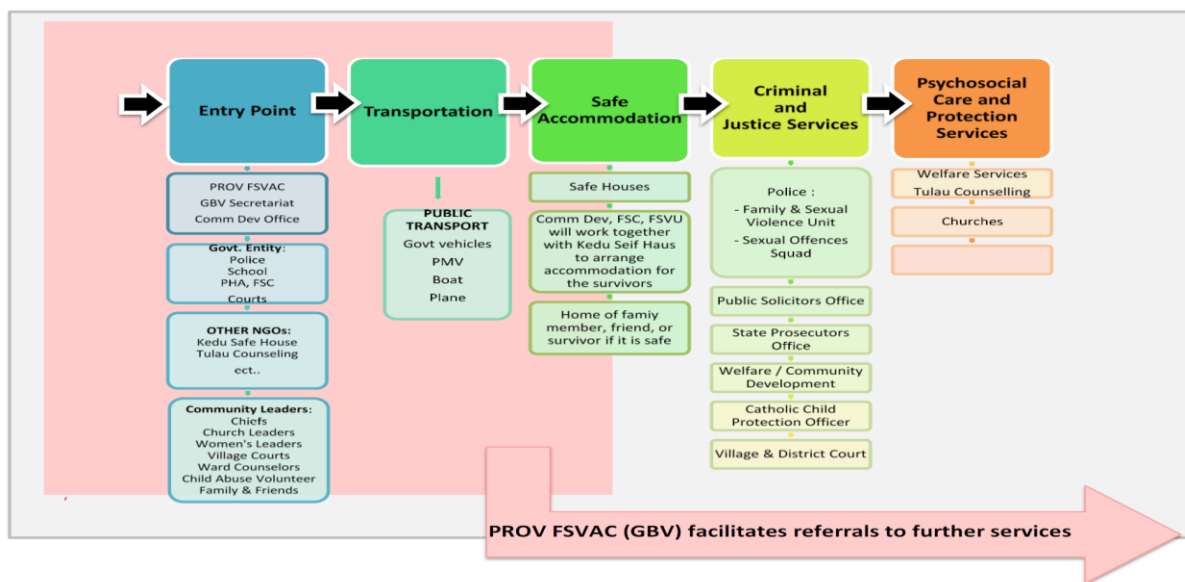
Entry Point

Transportation

Safe Accommodation

Criminal and Justice Services

Psychosocial Care and Protection Services

PROV FSVAC
GBV Secretariat
Comm Dev Office

Govt. Entity:
Police
School
PHA, FSC
Courts

OTHER NGOs:
Kedu Safe House
Tulau Counseling
ect..

Community Leaders:
Chiefs
Church Leaders
Women's Leaders
Village Courts
Ward Counselors
Child Abuse Volunteer
Family & Friends

PUBLIC TRANSPORT
Govt vehicles
PMV
Boat
Plane

Safe Houses

Comm Dev, FSC, FSVU will work together with Kedu Seif Haus to arrange accommodation for the survivors

Home of famiy member, friend, or survivor if it is safe

Police :
- Family & Sexual Violence Unit
- Sexual Offences Squad

Public Solicitors Office

State Prosecutors Office

Welfare / Community Development

Catholic Child Protection Officer

Village & District Court

Welfare Services
Tulau Counselling

Churches

PROV FSVAC (GBV) facilitates referrals to further services